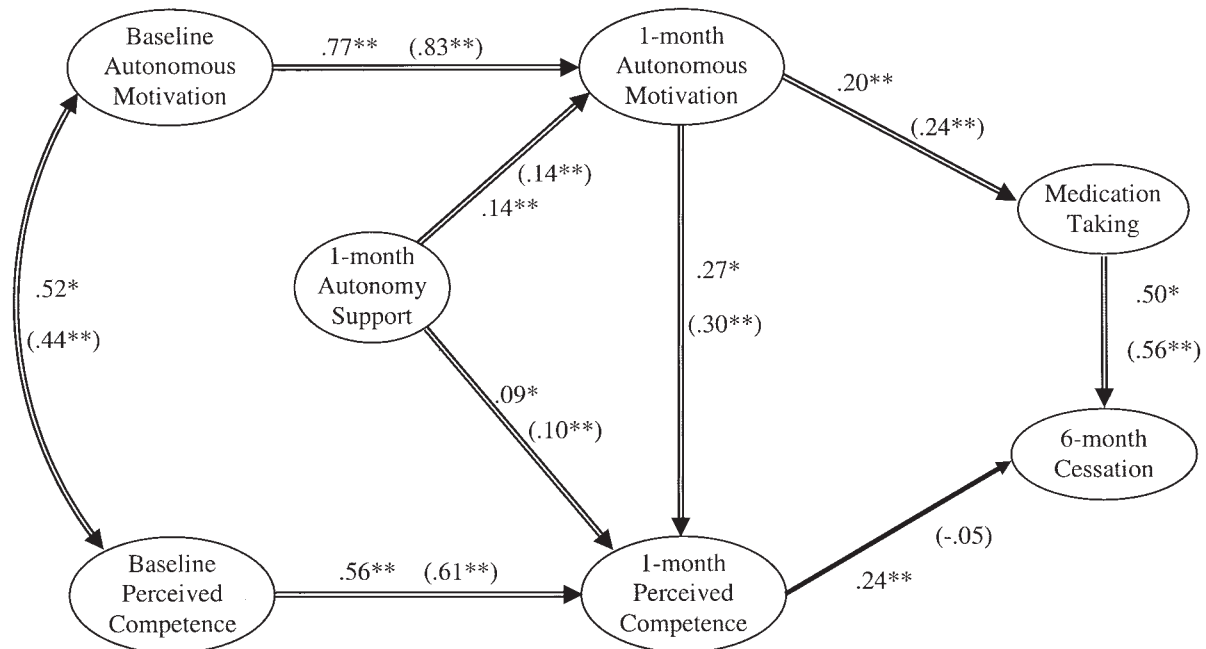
Baseline Autonomous Motivation

.77** (.83**)

1-month Autonomous Motivation

.20**

(.24**)

Medication Taking

(.14**)

.14**

1-month Autonomy Support

.27*

(.30**)

.52*

(.44**)

.50*

(.56**)

.09*

(.10**)

6-month Cessation

(-.05)

Baseline Perceived Competence

.56** (.61**)

1-month Perceived Competence

.24**